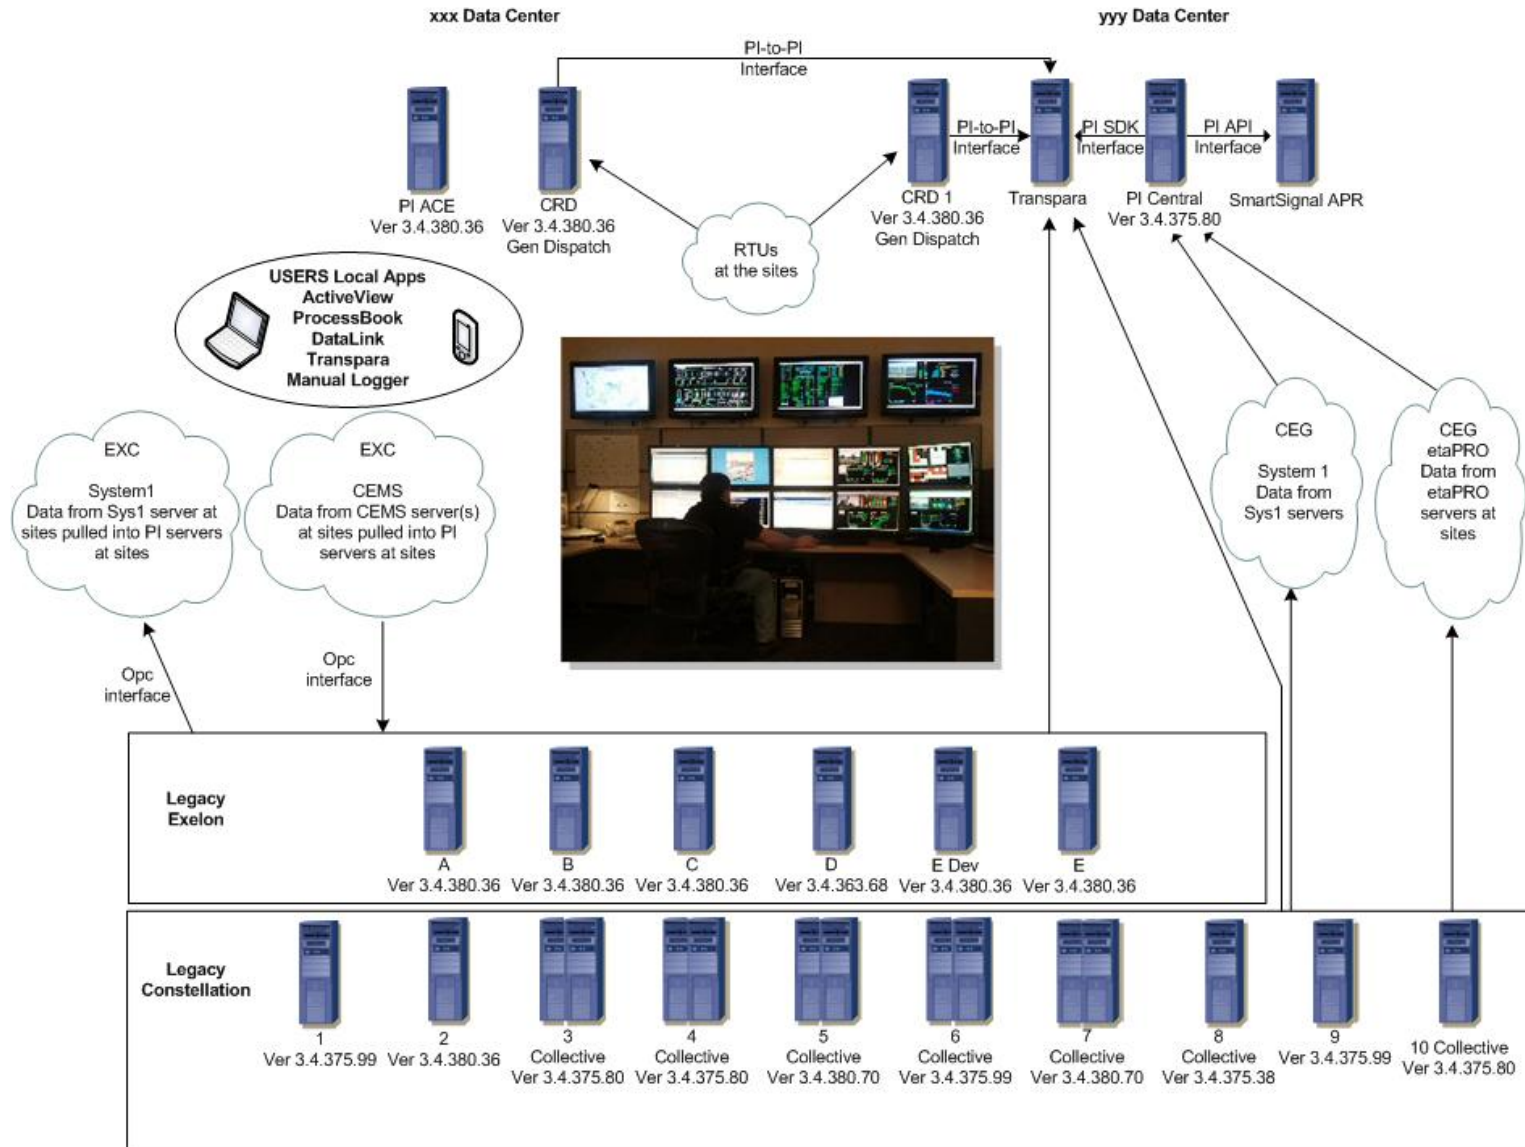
xxx Data Center

yyy Data Center

PI-to-PI Interface

PI ACE
Ver 3.4.380.36

CRD
Ver 3.4.380.36
Gen Dispatch

PI-to-PI Interface

CRD 1
Ver 3.4.380.36
Gen Dispatch

Transpara

PI SDK Interface

PI Central
Ver 3.4.375.80

PI API Interface

SmartSignal APR

RTUs at the sites

USERS Local Apps
ActiveView
ProcessBook
DataLink
Transpara
Manual Logger

EXC

System1
Data from Sys1 server at sites pulled into PI servers at sites

EXC

CEMS
Data from CEMS server(s) at sites pulled into PI servers at sites

CEG

System 1
Data from Sys1 servers

CEG
etaPRO
Data from etaPRO servers at sites

Opc interface

Opc interface

Legacy Exelon

A
Ver 3.4.380.36

B
Ver 3.4.380.36

C
Ver 3.4.380.36

D
Ver 3.4.363.68

E Dev
Ver 3.4.380.36

E
Ver 3.4.380.36

Legacy Constellation

1
Ver 3.4.375.99

2
Ver 3.4.380.36

3
Collective
Ver 3.4.375.80

4
Collective
Ver 3.4.375.80

5
Collective
Ver 3.4.380.70

6
Collective
Ver 3.4.375.99

7
Collective
Ver 3.4.380.70

8
Collective
Ver 3.4.375.38

9
Ver 3.4.375.99

10 Collective
Ver 3.4.375.80